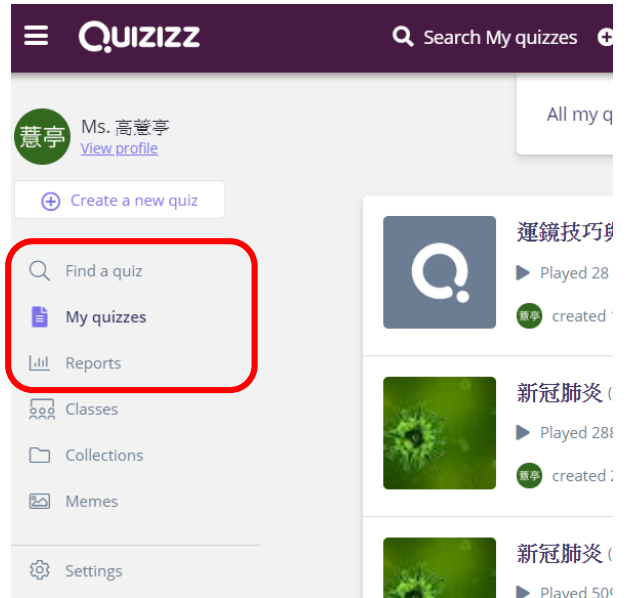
QUIZIZZ
Search My quizzes

薏亭 Ms. 高薏亭
View profile

Create a new quiz

Find a quiz
My quizzes
Reports
Classes
Collections
Memes

Settings

All my q

運鏡技巧與
Played 28
薏亭 created

新冠肺炎 (
Played 288
薏亭 created 2

新冠肺炎 (
Played 509